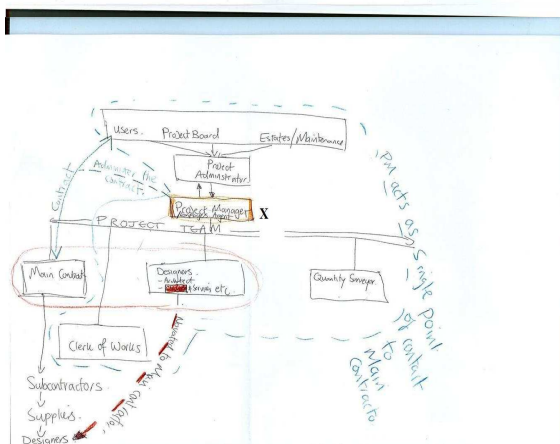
Users. Project Board Estates/Maintenance

Project Administrator

Administer the contract

Contract

Project Manager
Employers Agent

X

PROJECT TEAM

Main Contract

Designers.
- Architect
- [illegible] Surveyor etc.

Quantity Surveyor

PM acts as single point of contact to Main Contractor

Clerk of Works

Novated to Main contractor

Subcontractors
↓
Supplies.
↓
Designers